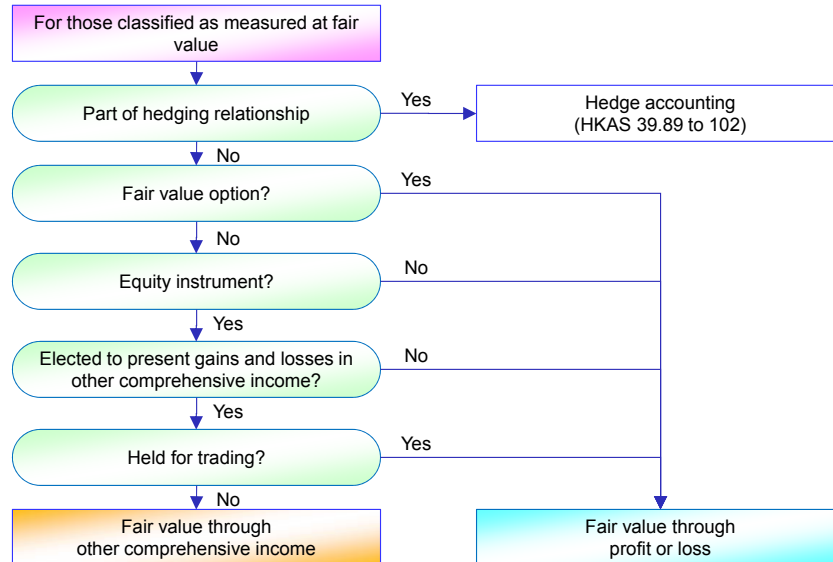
For those classified as measured at fair value

Part of hedging relationship

Yes

Hedge accounting (HKAS 39.89 to 102)

No

Fair value option?

Yes

No

Equity instrument?

No

Yes

Elected to present gains and losses in other comprehensive income?

No

Yes

Held for trading?

Yes

No

Fair value through other comprehensive income

Fair value through profit or loss